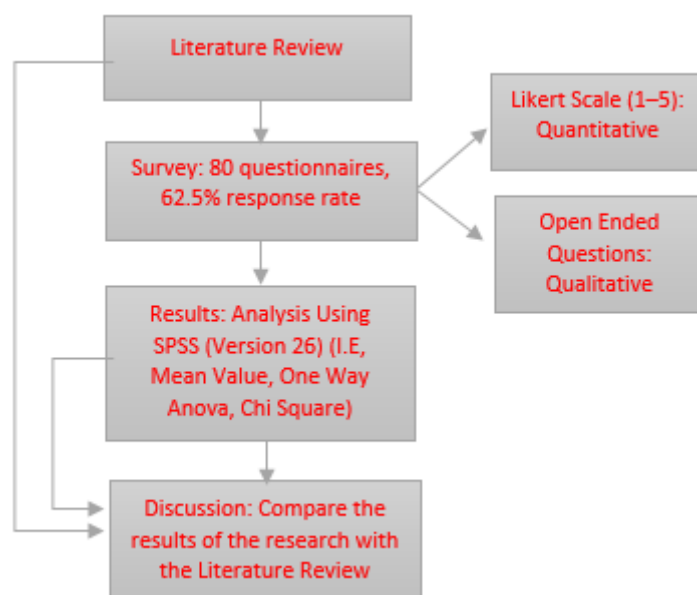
Literature Review

Survey: 80 questionnaires, 62.5% response rate

Likert Scale (1–5): Quantitative

Open Ended Questions: Qualitative

Results: Analysis Using SPSS (Version 26) (I.E, Mean Value, One Way Anova, Chi Square)

Discussion: Compare the results of the research with the Literature Review